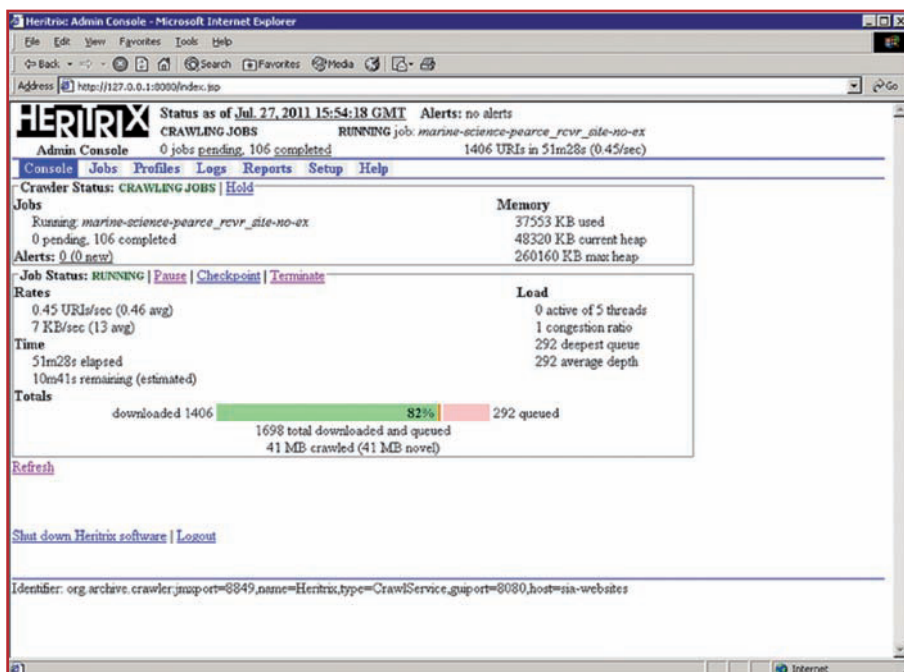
Heritrix: Admin Console - Microsoft Internet Explorer

File Edit View Favorites Tools Help

Back Search Favorites Media

Address http://127.0.0.1:8080/index.jsp

Go

HERITRIX
Admin Console

Status as of Jul. 27, 2011 15:54:18 GMT Alerts: no alerts
CRAWLING JOBS RUNNING job: marine-science-pearce_rcvr_site-no-ex
0 jobs pending, 106 completed 1406 URIs in 51m28s (0.45/sec)

Console Jobs Profiles Logs Reports Setup Help

Crawler Status: CRAWLING JOBS | Hold

Jobs
Running: marine-science-pearce_rcvr_site-no-ex
0 pending, 106 completed
Alerts: 0 (0 new)

Memory
37553 KB used
48320 KB current heap
260160 KB max heap

Job Status: RUNNING | Pause | Checkpoint | Terminate

Rates
0.45 URIs/sec (0.46 avg)
7 KB/sec (13 avg)

Time
51m28s elapsed
10m41s remaining (estimated)

Load
0 active of 5 threads
1 congestion ratio
292 deepest queue
292 average depth

Totals
downloaded 1406 82% 292 queued
1698 total downloaded and queued
41 MB crawled (41 MB novel)

Refresh

Shut down Heritrix software | Logout

Identifier: org.archive.crawler:jmxport=8849,name=Heritrix,type=CrawlService,guiport=8080,host=sia-websites

Internet